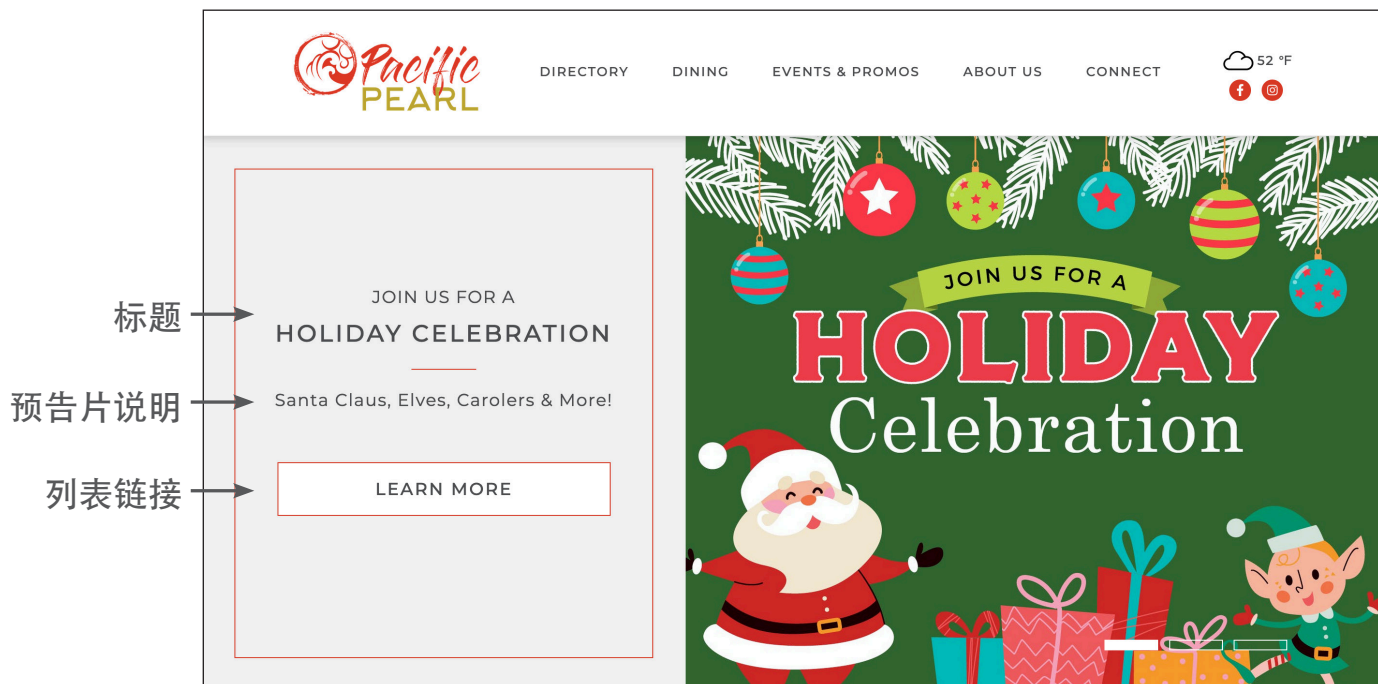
Pacific PEARL

DIRECTORY DINING EVENTS & PROMOS ABOUT US CONNECT

52 °F

标题

JOIN US FOR A

HOLIDAY CELEBRATION

预告片说明

Santa Claus, Elves, Carolers & More!

列表链接

LEARN MORE

JOIN US FOR A

HOLIDAY

Celebration